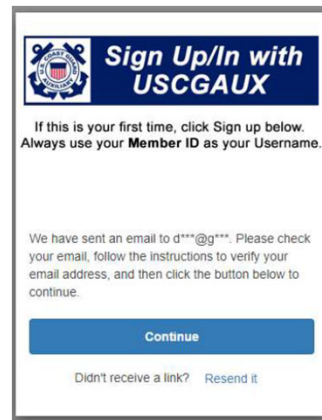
Sign Up/In with USCGAUX

If this is your first time, click Sign up below. Always use your **Member ID** as your Username.

We have sent an email to d***@g***. Please check your email, follow the instructions to verify your email address, and then click the button below to continue.

Continue

Didn't receive a link? Resend it